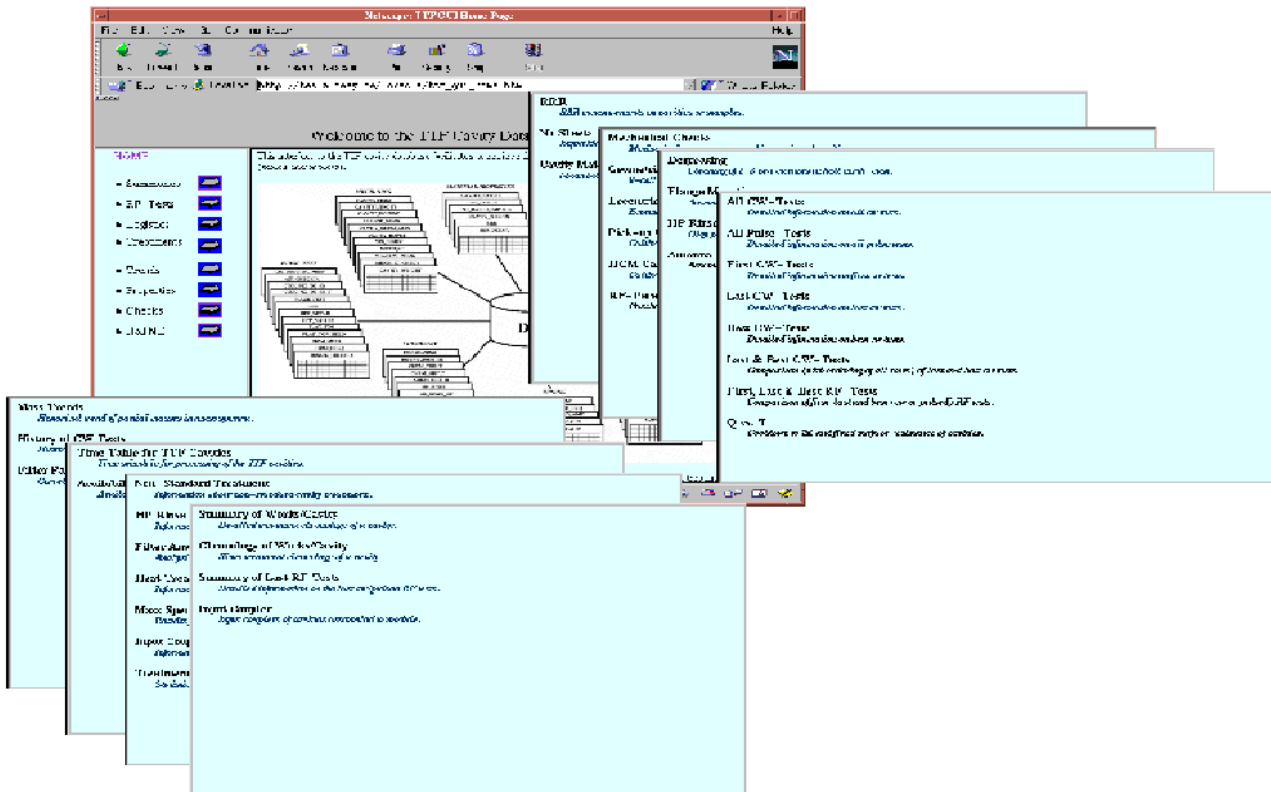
Netscape: TTFCDB Home Page

File Edit View Go Communicator Help

Back Forward Reload Home Search Netscape Print Security Stop

Welcome to the TTF Cavity Database

HOME

• Summaries
• RF Tests
• Logbook
• Treatments
• Charts
• Properties
• Checks
• Find NC

RRR
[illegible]

Nb Sheets
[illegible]

Cavity Ma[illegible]

Mechanical Checks
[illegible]

Geometr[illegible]

Eccentr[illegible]

Dickeny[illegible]

HOM C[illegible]

RF Phas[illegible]

Degreasing
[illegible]

Flange M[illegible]

HP Rinse
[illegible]

Annealing
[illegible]

All CW-Tests
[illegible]

All Pulse-Tests
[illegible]

First CW-Tests
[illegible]

Last CW-Tests
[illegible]

Best CW-Tests
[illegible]

Last & Best CW-Tests
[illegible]

First, Last & Best RF-Tests
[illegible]

Q vs. T
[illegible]

Mass Trends
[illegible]

History of CW-Tests
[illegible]

Filter Pa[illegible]

Time Table for TTF Cavities
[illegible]

Accelerat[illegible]

Non-Standard Treatment
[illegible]

HP Rinse
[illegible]

Filter An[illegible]

Heat Trea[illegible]

Mass Spe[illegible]

Input Coup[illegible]

Treatment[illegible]

Summary of Welds/Cavity
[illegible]

Chronology of Welds/Cavity
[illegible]

Summary of Last RF Tests
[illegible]

Input Coupler
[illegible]